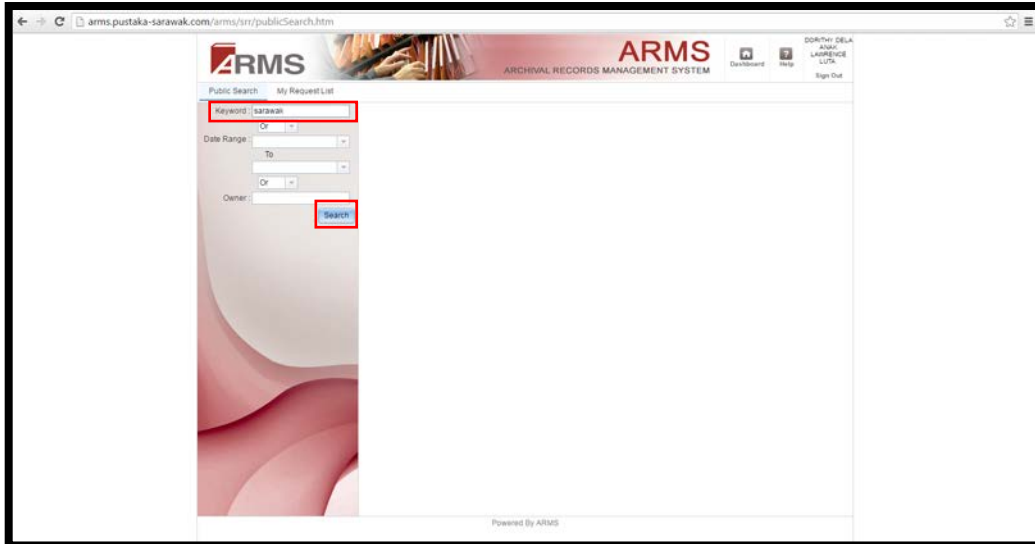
arms.pustaka-sarawak.com/arms/srr/publicSearch.htm

ARMS

ARMS
ARCHIVAL RECORDS MANAGEMENT SYSTEM

Dashboard Help

DORITHY DELA ANAK LAWRENCE LUTA
Sign Out

Public Search My Request List

Keyword : sarawak
Or
Date Range :
To
Or
Owner :
Search

Powered By ARMS